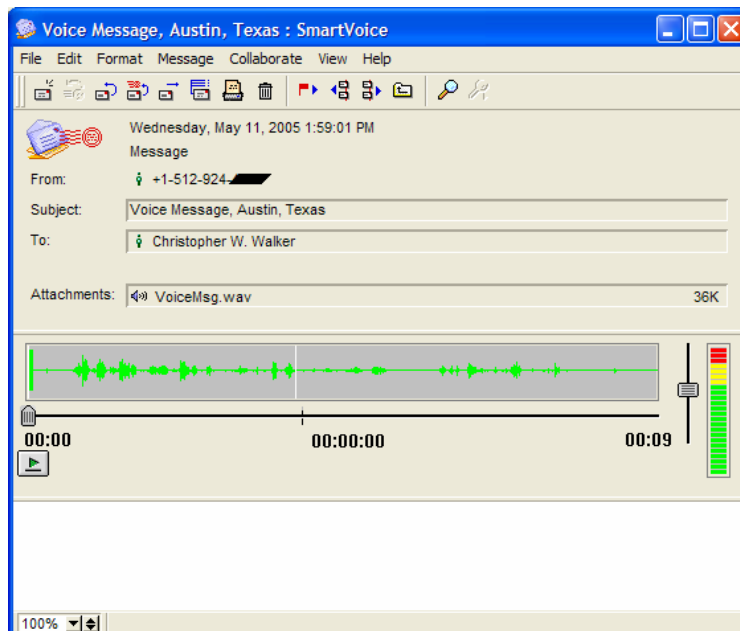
Voice Message, Austin, Texas : SmartVoice

File Edit Format Message Collaborate View Help

Wednesday, May 11, 2005 1:59:01 PM
Message

From: +1-512-924-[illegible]

Subject: Voice Message, Austin, Texas

To: Christopher W. Walker

Attachments: VoiceMsg.wav 36K

00:00 00:00:00 00:09

100%